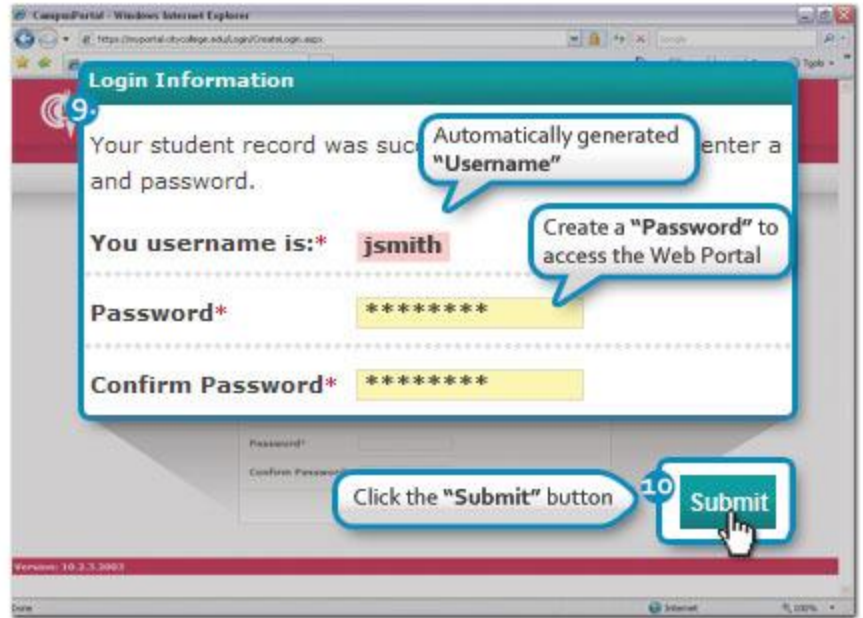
CampusPortal - Windows Internet Explorer

https://myportal.citycollege.edu/Login/CreateLogin.aspx

Google

Tools

Login Information

9

Your student record was succ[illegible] enter a and password.

Automatically generated **"Username"**

You username is:* jsmith

Create a **"Password"** to access the Web Portal

Password* ********

Confirm Password* ********

Password*

Confirm Password

Click the **"Submit"** button

10

Submit

Version: 10.2.3.2003

Done

Internet

100%